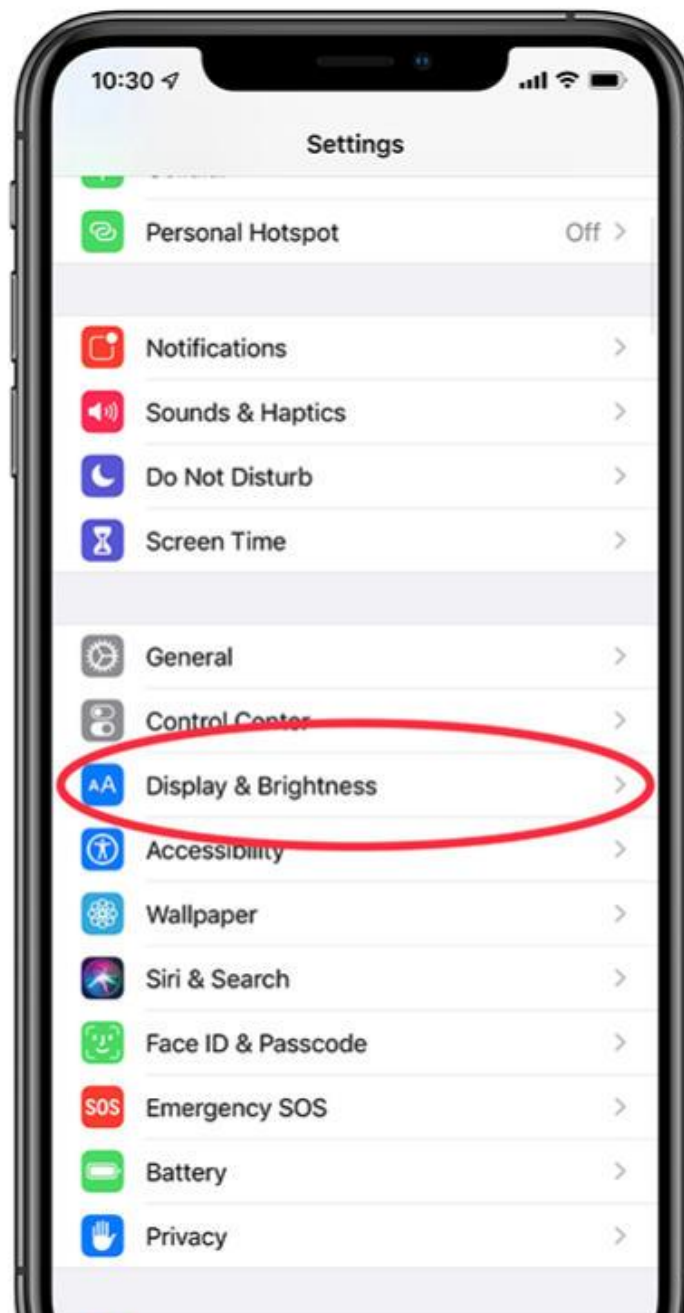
10:30

Settings

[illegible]

Personal Hotspot Off >

Notifications >

Sounds & Haptics >

Do Not Disturb >

Screen Time >

General >

Control Center >

AA Display & Brightness >

Accessibility >

Wallpaper >

Siri & Search >

Face ID & Passcode >

SOS Emergency SOS >

Battery >

Privacy >